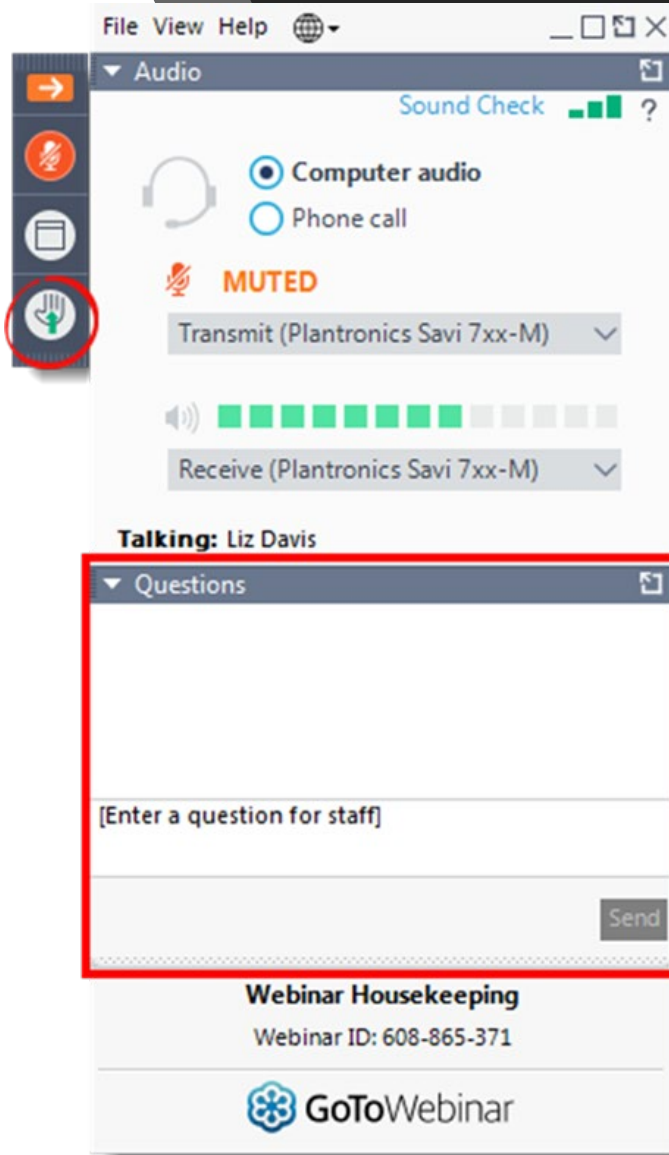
File View Help

Audio

Sound Check ?

Computer audio
Phone call

MUTED

Transmit (Plantronics Savi 7xx-M)

Receive (Plantronics Savi 7xx-M)

Talking: Liz Davis

Questions

[Enter a question for staff]

Send

Webinar Housekeeping
Webinar ID: 608-865-371

GoToWebinar